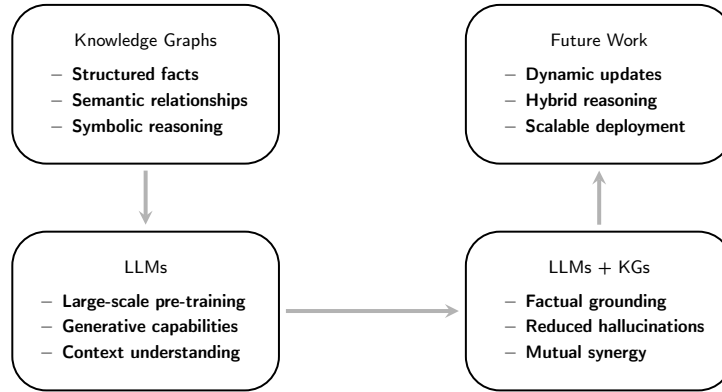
Knowledge Graphs

– Structured facts
– Semantic relationships
– Symbolic reasoning

Future Work

– Dynamic updates
– Hybrid reasoning
– Scalable deployment

LLMs

– Large-scale pre-training
– Generative capabilities
– Context understanding

LLMs + KGs

– Factual grounding
– Reduced hallucinations
– Mutual synergy